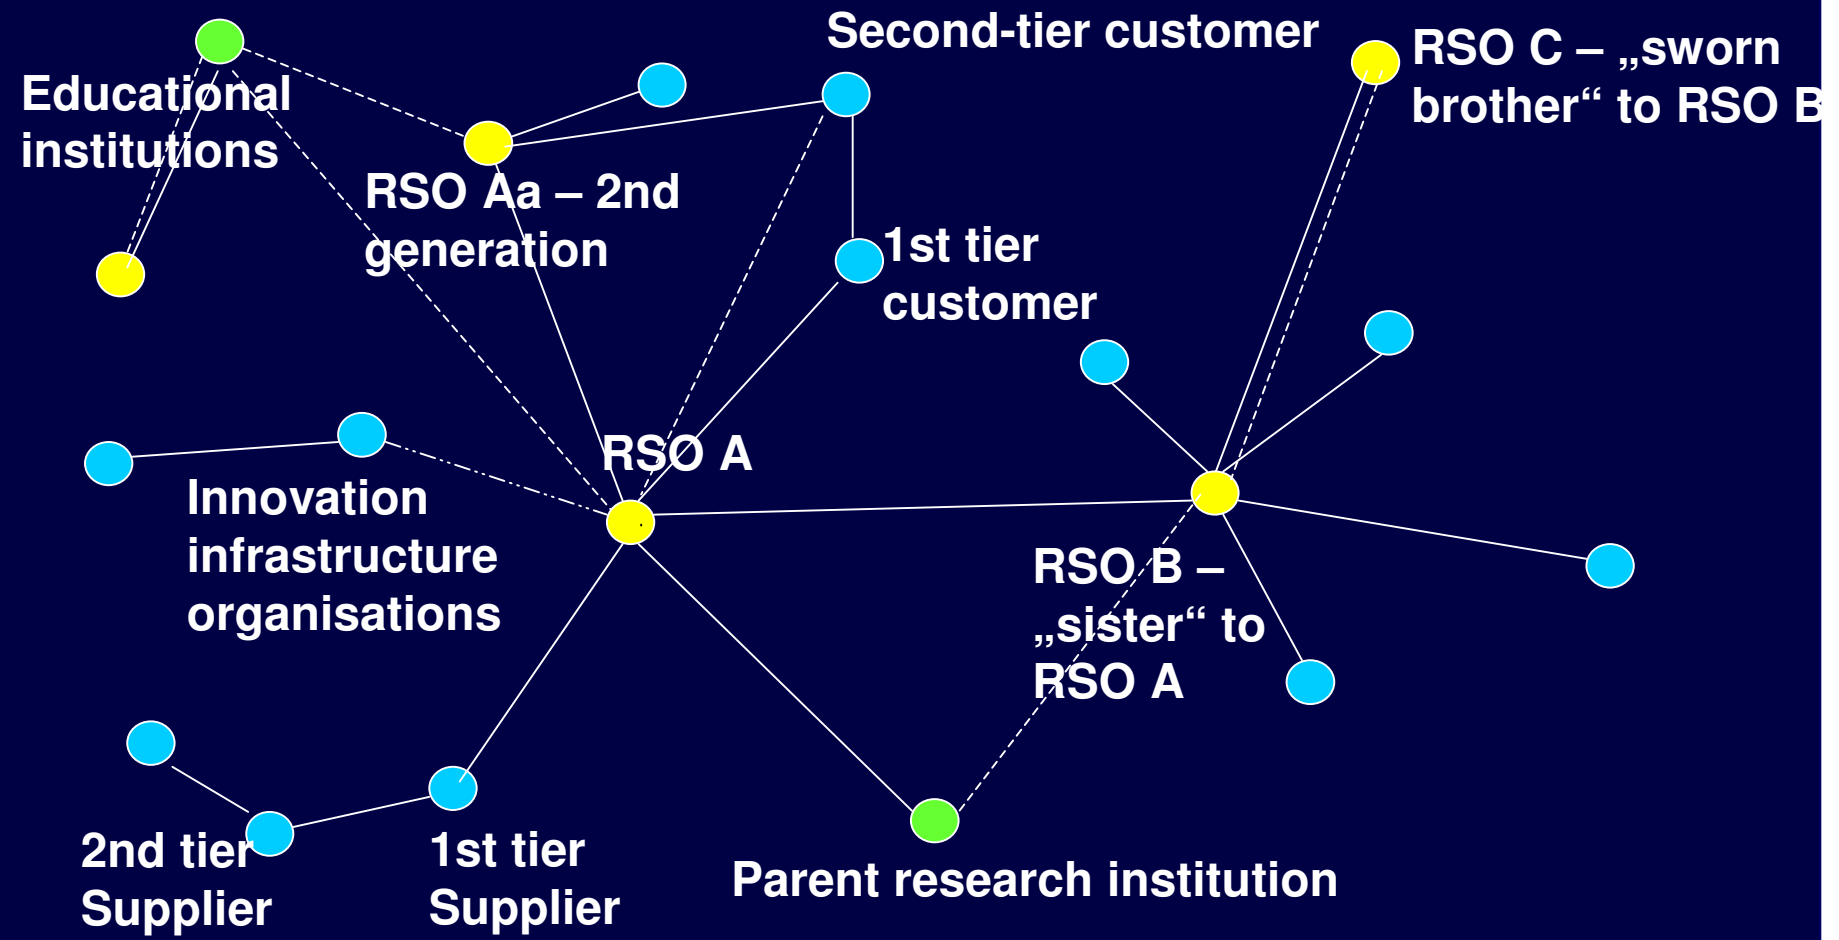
Second-tier customer

RSO C – „sworn brother“ to RSO B

Educational institutions

RSO Aa – 2nd generation

1st tier customer

RSO A

Innovation infrastructure organisations

RSO B – „sister“ to RSO A

2nd tier Supplier

1st tier Supplier

Parent research institution